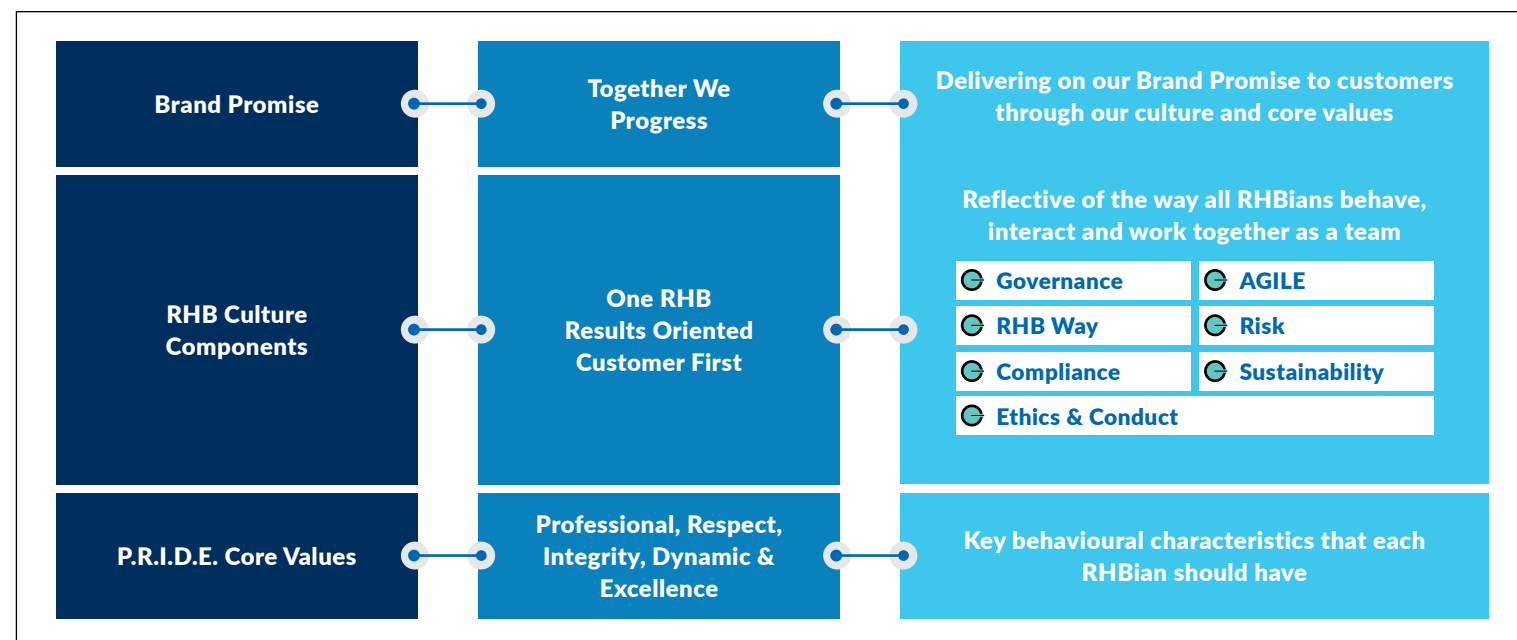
Brand Promise

Together We Progress

Delivering on our Brand Promise to customers through our culture and core values

RHB Culture Components

One RHB
Results Oriented
Customer First

Reflective of the way all RHBians behave, interact and work together as a team

Governance

AGILE

RHB Way

Risk

Compliance

Sustainability

Ethics & Conduct

P.R.I.D.E. Core Values

Professional, Respect, Integrity, Dynamic & Excellence

Key behavioural characteristics that each RHBian should have